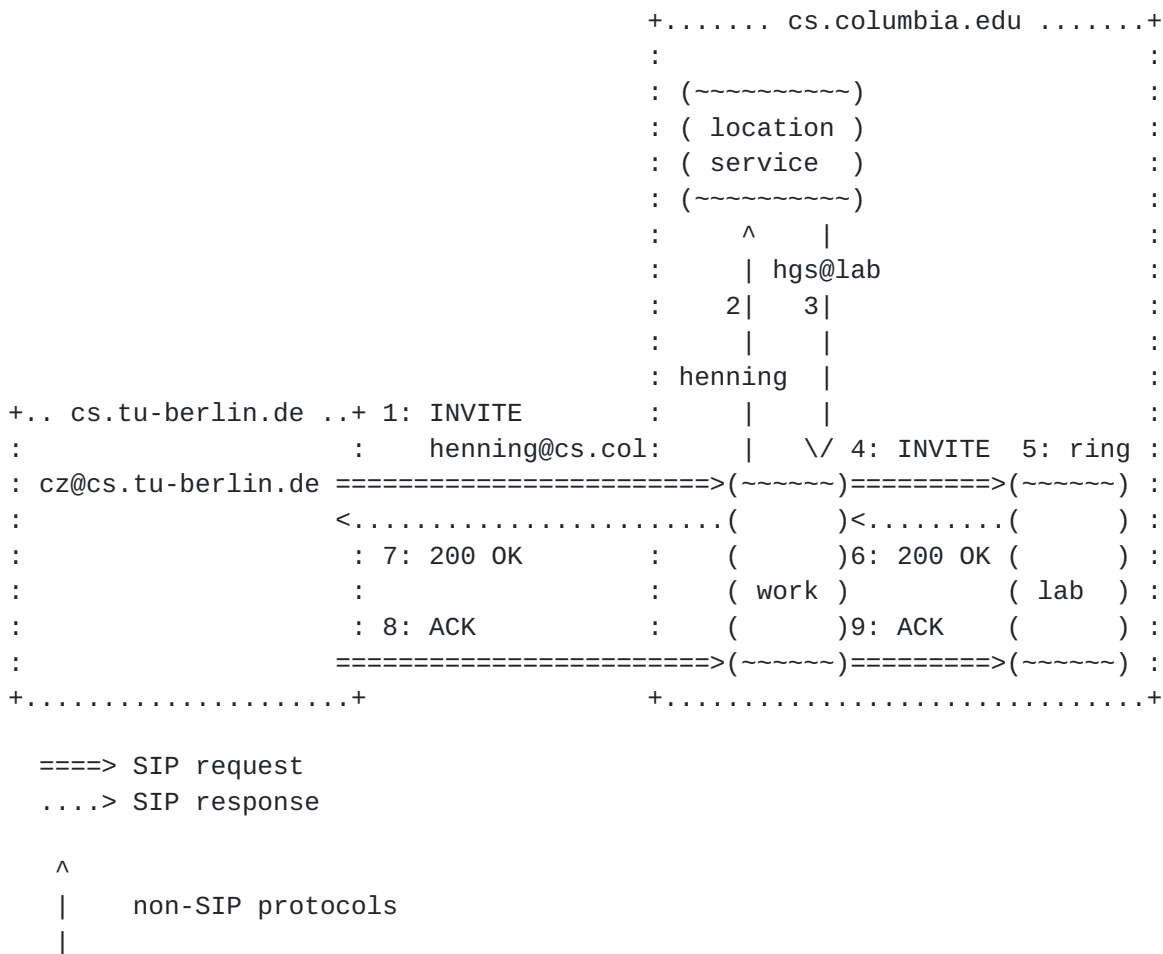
cs.columbia.edu

( location )
( service )

hgs@lab
2 3

henning
cs.tu-berlin.de 1: INVITE
henning@cs.col: 4: INVITE 5: ring
cz@cs.tu-berlin.de
7: 200 OK 6: 200 OK
( work ) ( lab )
8: ACK 9: ACK

====> SIP request
....> SIP response

non-SIP protocols